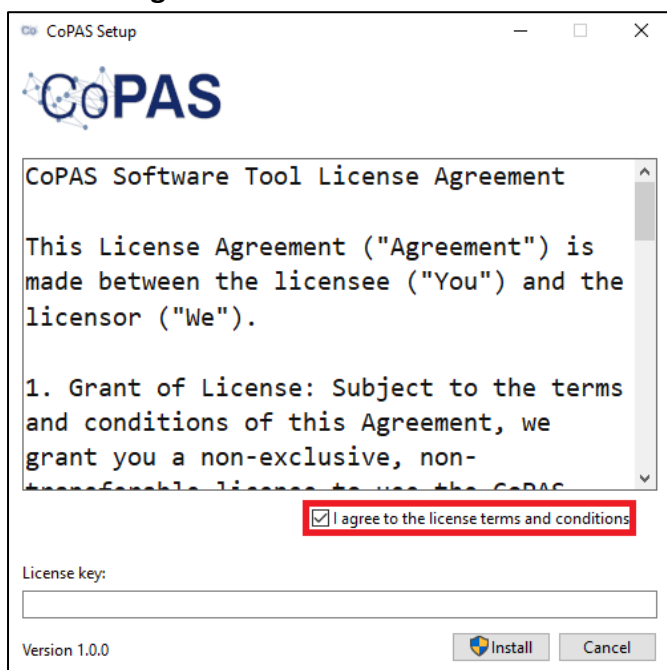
CoPAS Setup

CoPAS

CoPAS Software Tool License Agreement

This License Agreement ("Agreement") is made between the licensee ("You") and the licensor ("We").

1. Grant of License: Subject to the terms and conditions of this Agreement, we grant you a non-exclusive, non-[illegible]

I agree to the license terms and conditions

License key:

Version 1.0.0

Install

Cancel